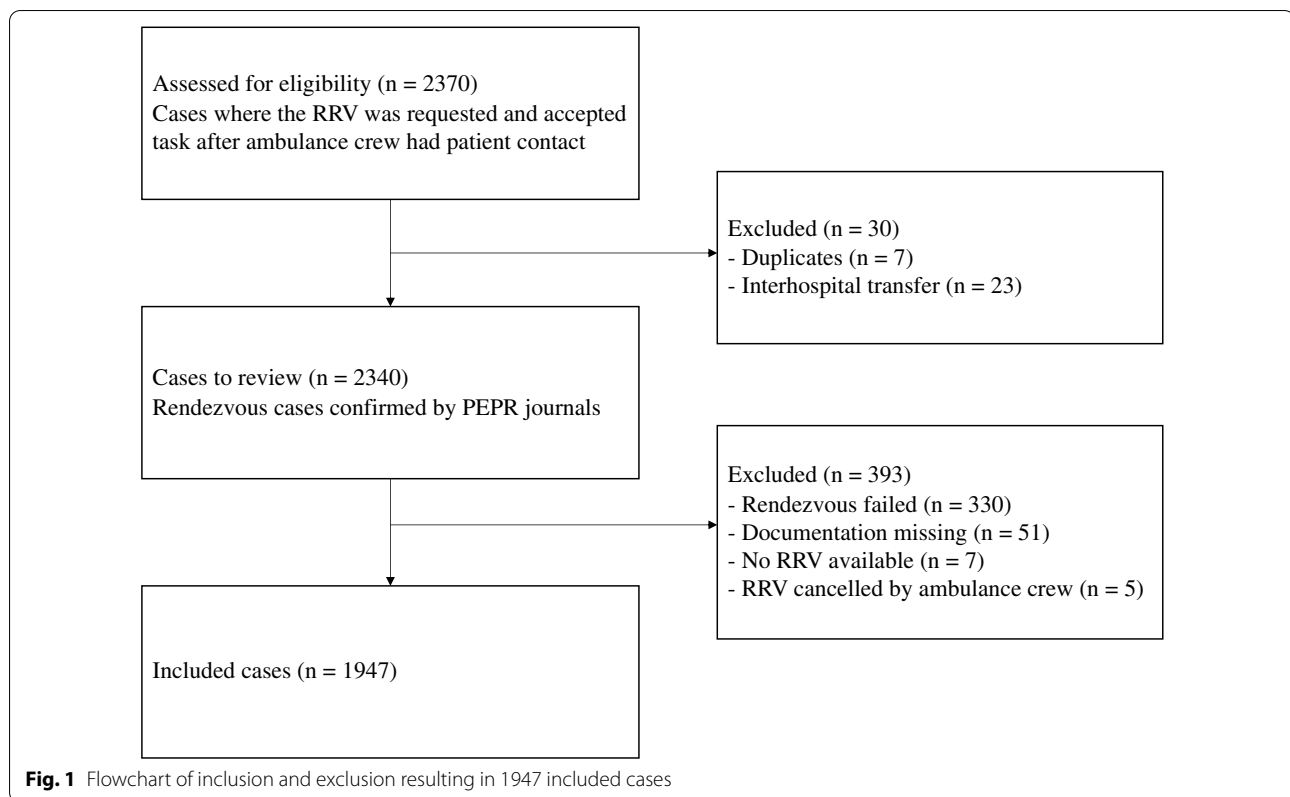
Assessed for eligibility (n = 2370)
Cases where the RRV was requested and accepted task after ambulance crew had patient contact

Excluded (n = 30)
- Duplicates (n = 7)
- Interhospital transfer (n = 23)

Cases to review (n = 2340)
Rendezvous cases confirmed by PEPR journals

Excluded (n = 393)
- Rendezvous failed (n = 330)
- Documentation missing (n = 51)
- No RRV available (n = 7)
- RRV cancelled by ambulance crew (n = 5)

Included cases (n = 1947)

Fig. 1 Flowchart of inclusion and exclusion resulting in 1947 included cases